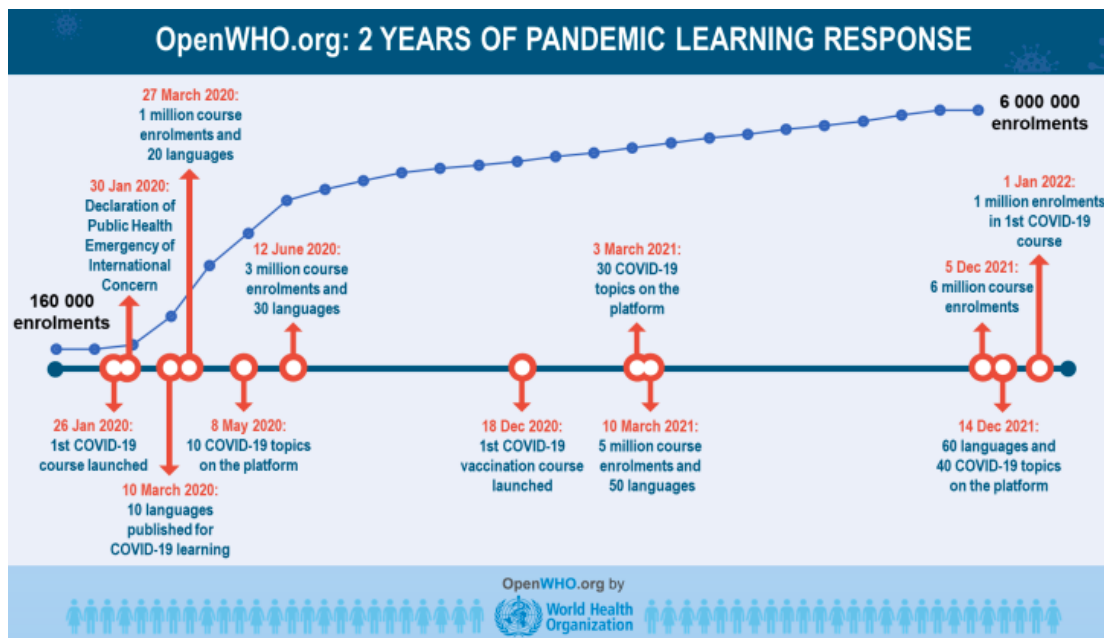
OpenWHO.org: 2 YEARS OF PANDEMIC LEARNING RESPONSE

27 March 2020:
1 million course enrolments and 20 languages

6 000 000 enrolments

30 Jan 2020:
Declaration of Public Health Emergency of International Concern

1 Jan 2022:
1 million enrolments in 1st COVID-19 course

12 June 2020:
3 million course enrolments and 30 languages

3 March 2021:
30 COVID-19 topics on the platform

5 Dec 2021:
6 million course enrolments

160 000 enrolments

26 Jan 2020:
1st COVID-19 course launched

8 May 2020:
10 COVID-19 topics on the platform

18 Dec 2020:
1st COVID-19 vaccination course launched

10 March 2021:
5 million course enrolments and 50 languages

14 Dec 2021:
60 languages and 40 COVID-19 topics on the platform

10 March 2020:
10 languages published for COVID-19 learning

OpenWHO.org by
World Health Organization